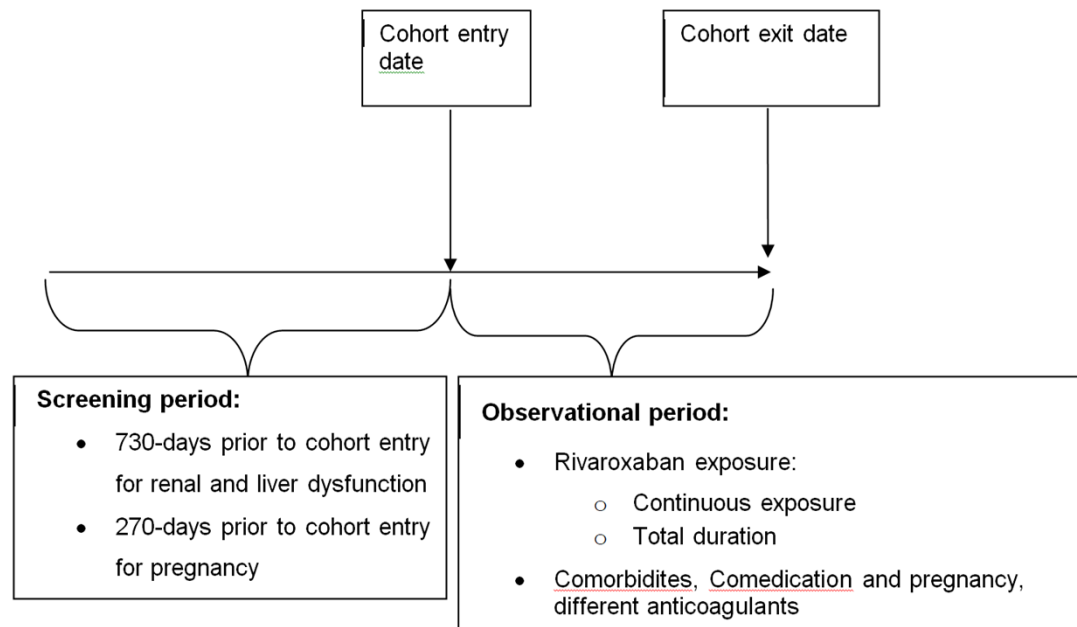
Cohort entry date

Cohort exit date

**Screening period:**

- 730-days prior to cohort entry for renal and liver dysfunction
- 270-days prior to cohort entry for pregnancy

**Observational period:**

- Rivaroxaban exposure:
  - Continuous exposure
  - Total duration
- Comorbidites, Comedication and pregnancy, different anticoagulants